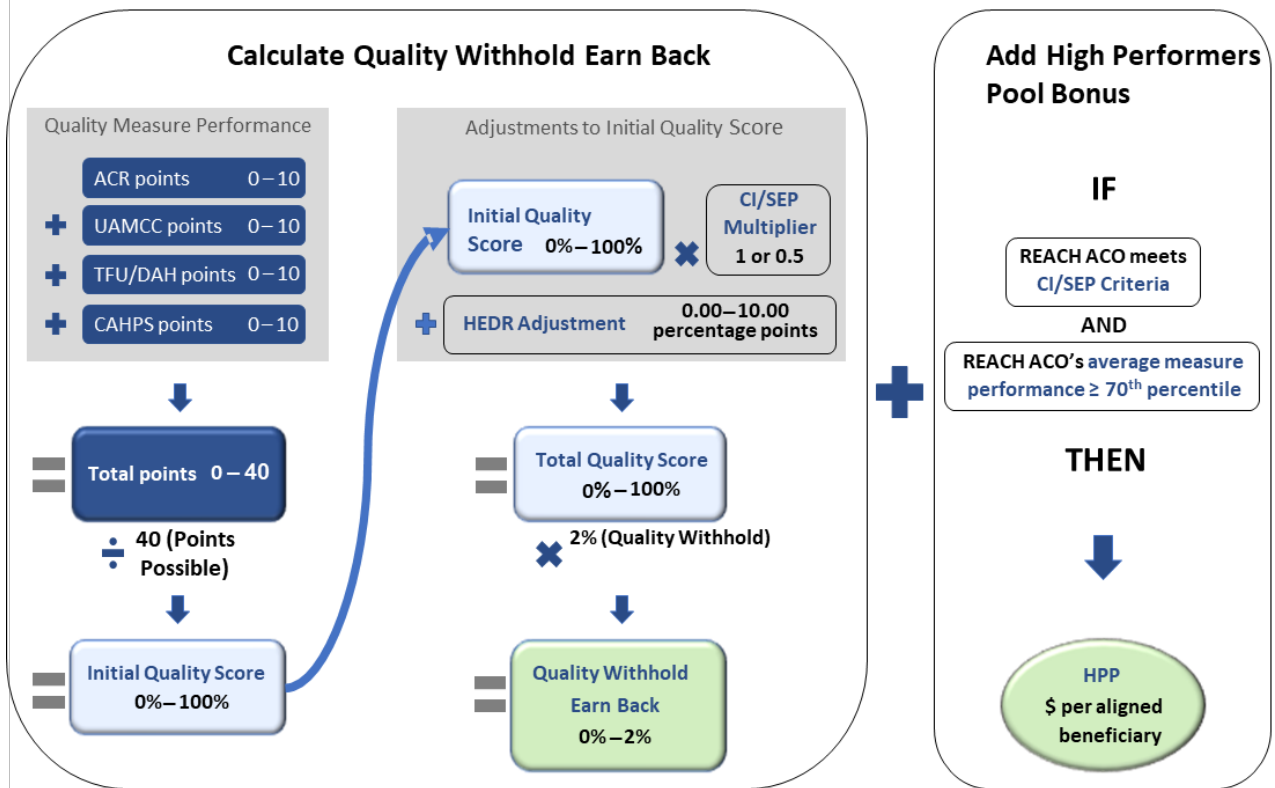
Calculate Quality Withhold Earn Back

Quality Measure Performance

ACR points 0 – 10

UAMCC points 0 – 10

TFU/DAH points 0 – 10

CAHPS points 0 – 10

Total points 0 – 40

40 (Points Possible)

Initial Quality Score 0% – 100%

Adjustments to Initial Quality Score

Initial Quality Score 0% – 100%

CI/SEP Multiplier 1 or 0.5

HEDR Adjustment 0.00–10.00 percentage points

Total Quality Score 0% – 100%

2% (Quality Withhold)

Quality Withhold Earn Back 0% – 2%

Add High Performers Pool Bonus

IF

REACH ACO meets CI/SEP Criteria

AND

REACH ACO's average measure performance ≥ 70$^{th}$ percentile

THEN

HPP
$ per aligned beneficiary